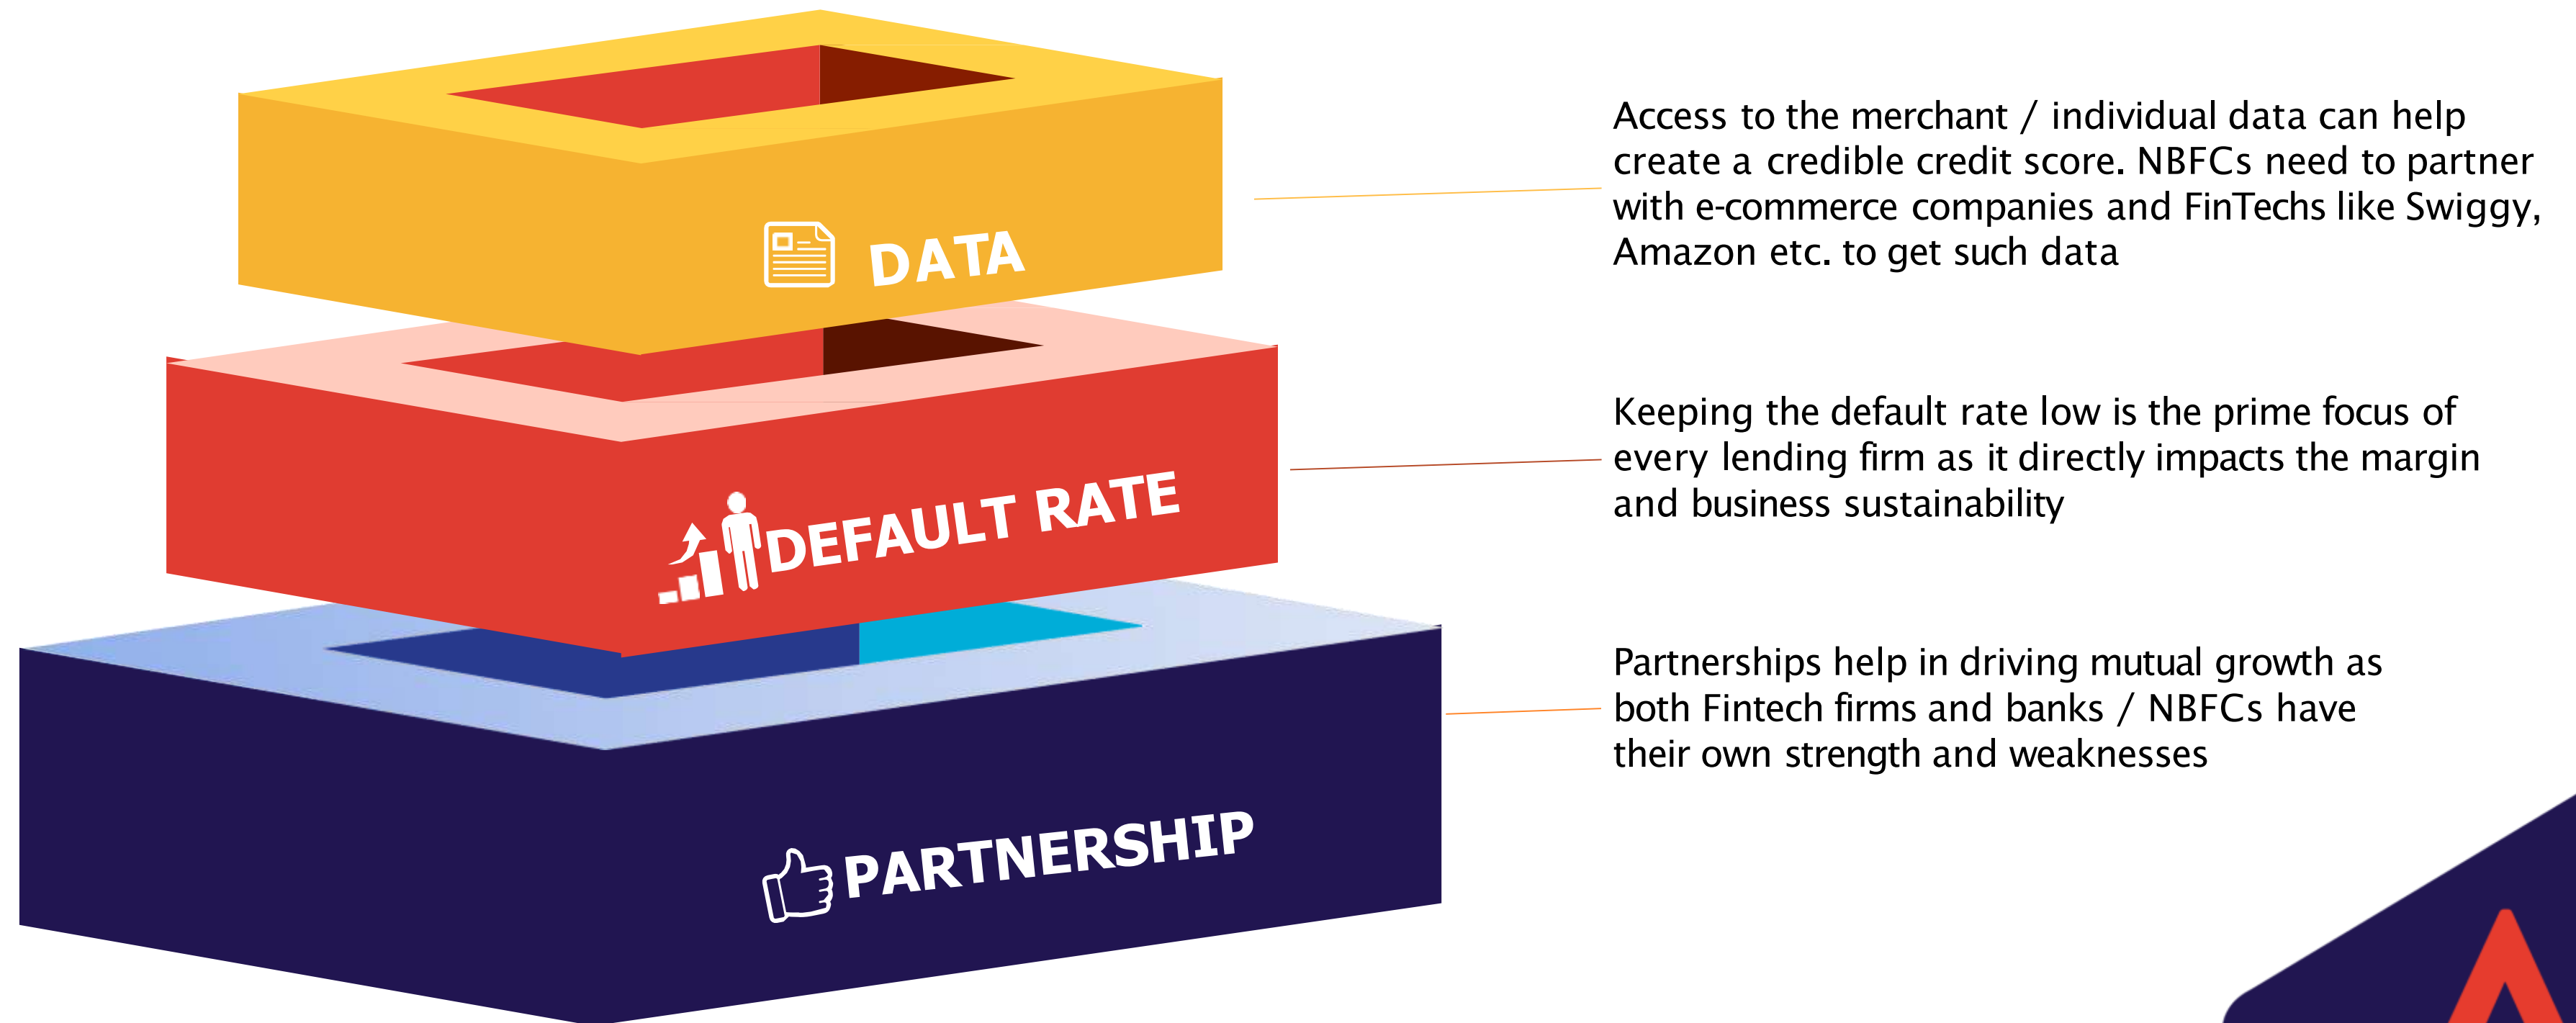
DATA

Access to the merchant / individual data can help create a credible credit score. NBFCs need to partner with e-commerce companies and FinTechs like Swiggy, Amazon etc. to get such data

DEFAULT RATE

Keeping the default rate low is the prime focus of every lending firm as it directly impacts the margin and business sustainability

PARTNERSHIP

Partnerships help in driving mutual growth as both Fintech firms and banks / NBFCs have their own strength and weaknesses